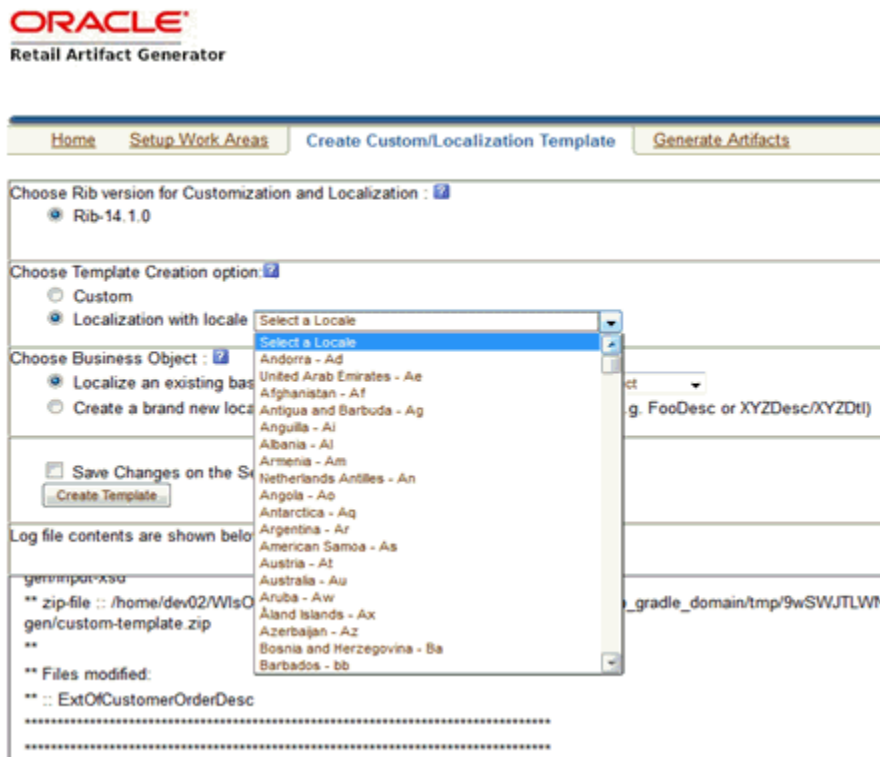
ORACLE
Retail Artifact Generator

Home | Setup Work Areas | Create Custom/Localization Template | Generate Artifacts

Choose Rib version for Customization and Localization :
Rib-14.1.0

Choose Template Creation option:
Custom
Localization with locale Select a Locale

Select a Locale
Andorra - Ad
United Arab Emirates - Ae
Afghanistan - Af
Antigua and Barbuda - Ag
Anguilla - Ai
Albania - Al
Armenia - Am
Netherlands Antilles - An
Angola - Ao
Antarctica - Aq
Argentina - Ar
American Samoa - As
Austria - At
Australia - Au
Aruba - Aw
Åland Islands - Ax
Azerbaijan - Az
Bosnia and Herzegovina - Ba
Barbados - bb

Choose Business Object :
Localize an existing bas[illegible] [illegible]ct
Create a brand new loca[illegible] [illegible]g. FooDesc or XYZDesc/XYZDtl)

Save Changes on the Se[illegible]
Create Template

Log file contents are shown belo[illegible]

gen/input-xsd
** zip-file :: /home/dev02/WlsO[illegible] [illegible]_gradle_domain/tmp/9wSWJTLWN
gen/custom-template.zip
**
** Files modified:
** :: ExtOfCustomerOrderDesc
**********************************************************************
**********************************************************************